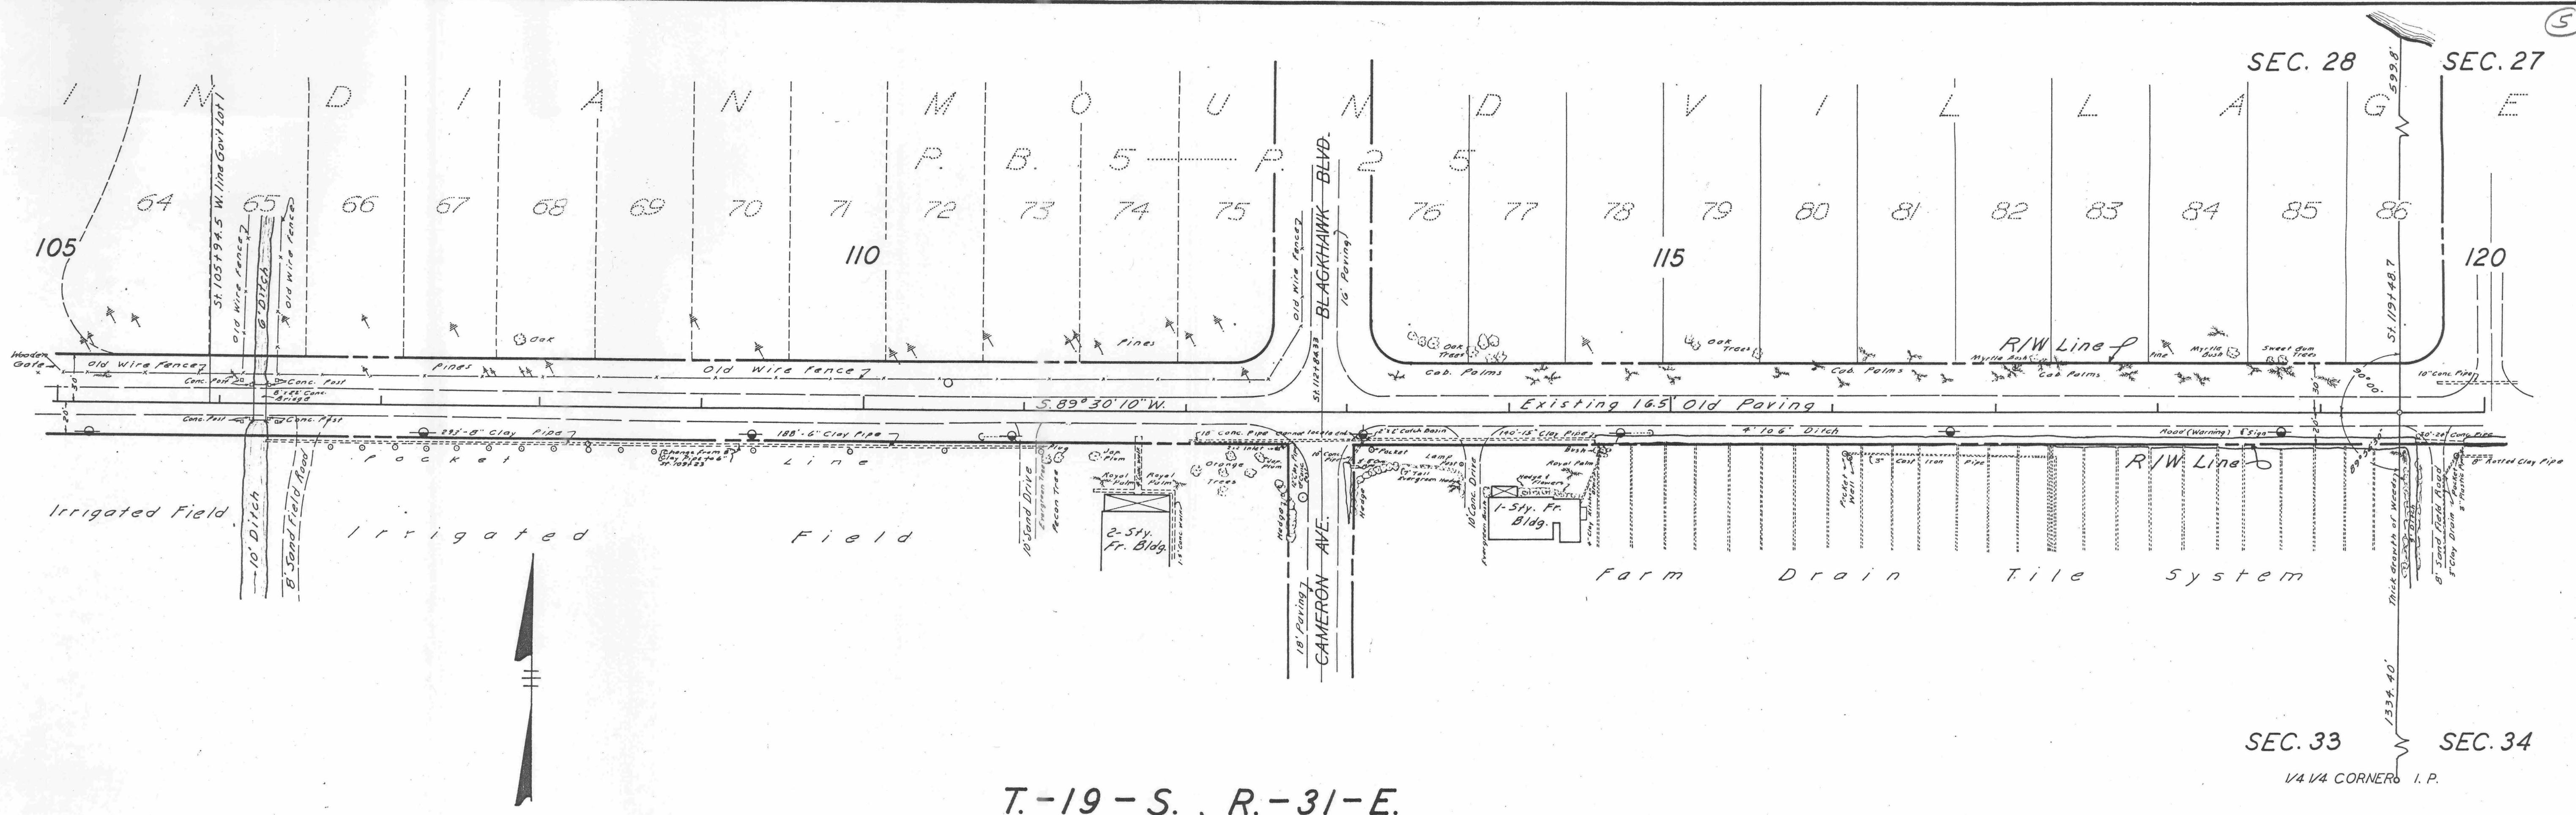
5

SEC. 28 SEC. 27

599.8

I N D I A N M O U N D V I L L A G E

P. B. 5 P. 25

64 65 66 67 68 69 70 71 72 73 74 75 76 77 78 79 80 81 82 83 84 85 86

105 110 115 120

St. 105+94.5 W. line Gov't Lot 1

Old Wire Fence

6' Ditch

Old Wire Fence

Oak

Pines

Old Wire Fence

BLACKHAWK BLVD.

(16' Paving)

St. 112+84.33

Oak Trees

Cab. Palms

Oak Trees

R/W Line

Myrtle Bush

Cab. Palms

Pine

Myrtle Bush

Sweet Gum Trees

St. 119+48.7

10" Conc. Pipe

Wooden Gate

Conc. Post

Conc. Post

8'x6' Conc. Bridge

Pines

Conc. Post

Conc. Post

S. 89° 30' 10" W.

Existing 16.5' Old Paving

293'-8" Clay Pipe

188'-6" Clay Pipe

10" Conc. Pipe

Catch Basin

140'-15" Clay Pipe

4' to 6' Ditch

Road (Warning) Sign

30'-24" Corr. Pipe

R/W Line

8" Rotted Clay Pipe

P o c k e t L i n e

Irrigated Field

10' Ditch

8' Sand Field Road

I r r i g a t e d F i e l d

10' Sand Drive

Evergreen Trees

Pecan Tree

Jap. Plum

Royal Palm

Royal Palm

2-Sty. Fr. Bldg.

Orange Trees

Hedge

18' Paving

CAMERON AVE.

Hedge

Pocket

Lamp Post

10' Conc. Drive

Hedges & Flowers

Royal Palm

1-Sty. Fr. Bldg.

5" Cast Iron Pipe

Picket Well

F a r m D r a i n T i l e S y s t e m

Thick Growth of Weeds

8' Sand Field Road

1334.40'

SEC. 33 SEC. 34

1/4 1/4 CORNER I. P.

T.-19-S. R.-31-E.